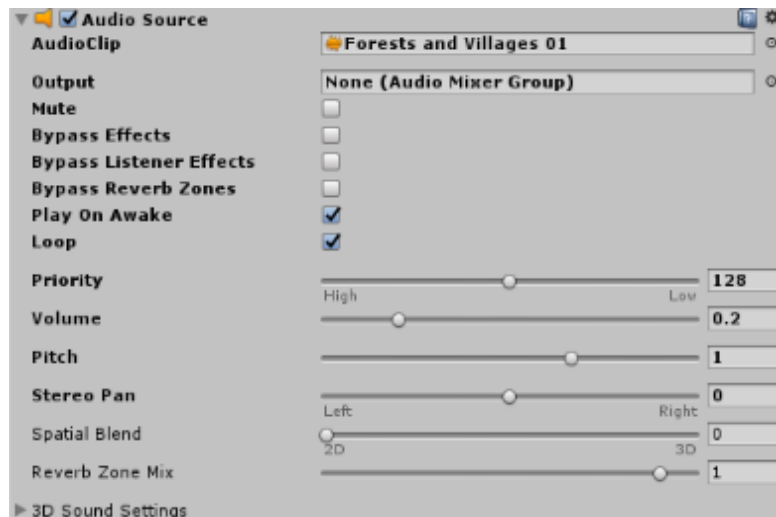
Audio Source
AudioClip
Forests and Villages 01
Output
None (Audio Mixer Group)
Mute
Bypass Effects
Bypass Listener Effects
Bypass Reverb Zones
Play On Awake
Loop
Priority
High
Low
128
Volume
0.2
Pitch
1
Stereo Pan
Left
Right
0
Spatial Blend
2D
3D
0
Reverb Zone Mix
1
3D Sound Settings